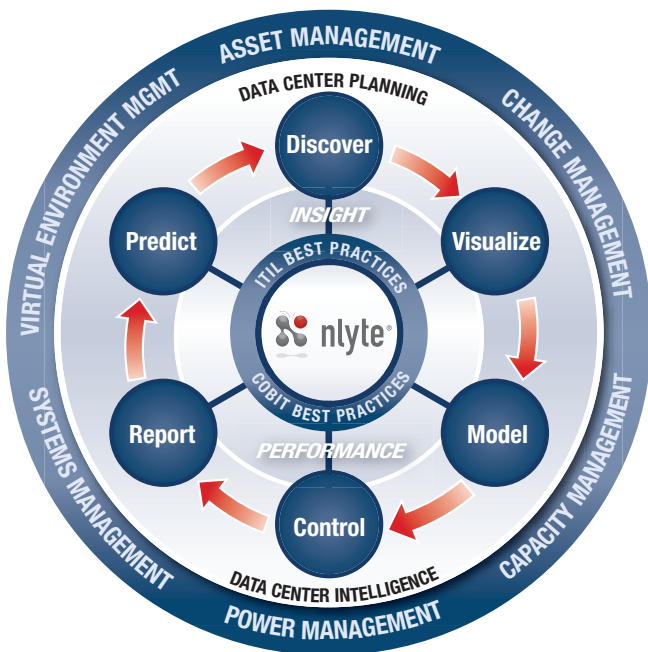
ASSET MANAGEMENT
CHANGE MANAGEMENT
CAPACITY MANAGEMENT
POWER MANAGEMENT
SYSTEMS MANAGEMENT
VIRTUAL ENVIRONMENT MGMT

DATA CENTER PLANNING
Discover
Visualize
Model
Control
Report
Predict
DATA CENTER INTELLIGENCE

INSIGHT
ITIL BEST PRACTICES
nlyte®
COBIT BEST PRACTICES
PERFORMANCE